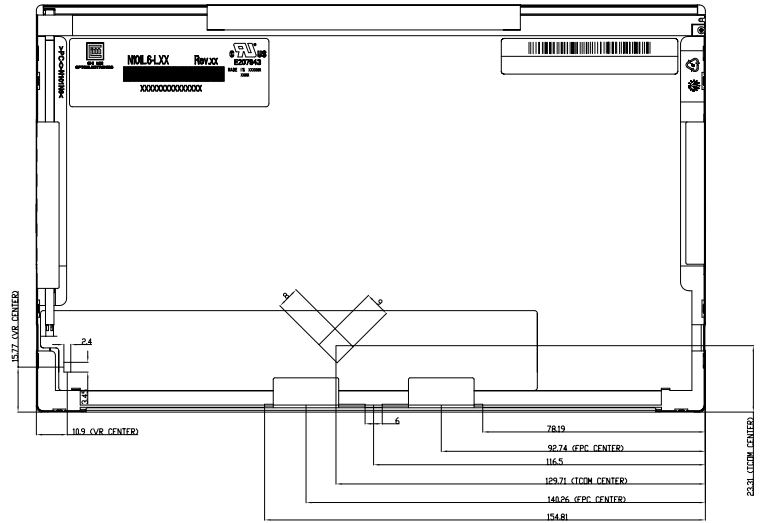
N101L6-LXX Rev.XX

E207943

MADE IN XXXXXX

XXXXXXXXXXXXXXX

15.77 (VR CENTER)

2.4

3.45

10.9 (VR CENTER)

8

9

6

78.19

92.74 (FPC CENTER)

116.5

129.71 (TCON CENTER)

140.26 (FPC CENTER)

154.81

23.31 (TCON CENTER)